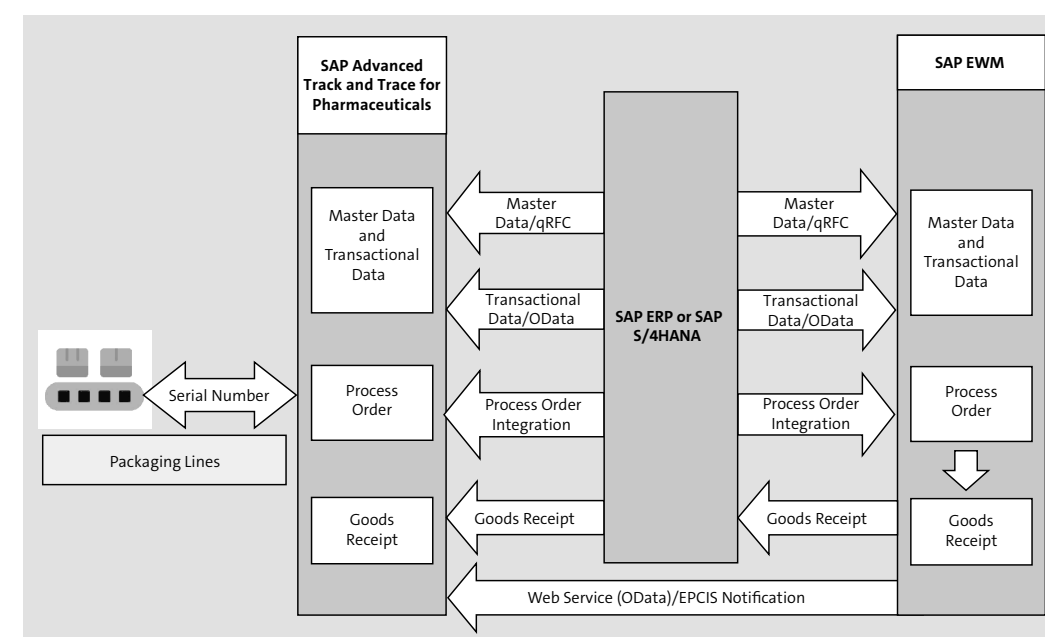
SAP Advanced Track and Trace for Pharmaceuticals

SAP EWM

Master Data and Transactional Data

Master Data/qRFC

SAP ERP or SAP S/4HANA

Master Data/qRFC

Master Data and Transactional Data

Transactional Data/OData

Transactional Data/OData

Serial Number

Process Order

Process Order Integration

Process Order Integration

Process Order

Packaging Lines

Goods Receipt

Goods Receipt

Goods Receipt

Goods Receipt

Web Service (OData)/EPCIS Notification